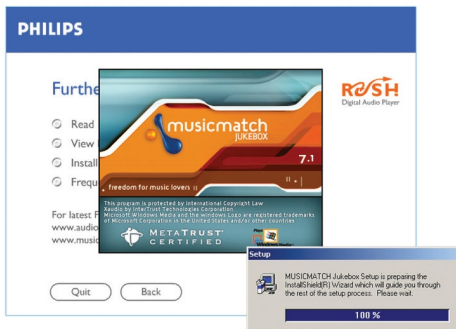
PHILIPS

Furthe

Read

View

Install

Frequ

For latest F
www.audio
www.music

Quit

Back

RUSH
Digital Audio Player

musicmatch
JUKEBOX

7.1

freedom for music lovers

This program is protected by International Copyright Law
Xaudio by InterTrust Technologies Corporation
Microsoft Windows Media and the Windows Logo are registered trademarks of Microsoft Corporation in the United States and/or other countries

METATRUST
CERTIFIED

Setup

MUSICMATCH Jukebox Setup is preparing the InstallShield(R) Wizard which will guide you through the rest of the setup process. Please wait.

100 %